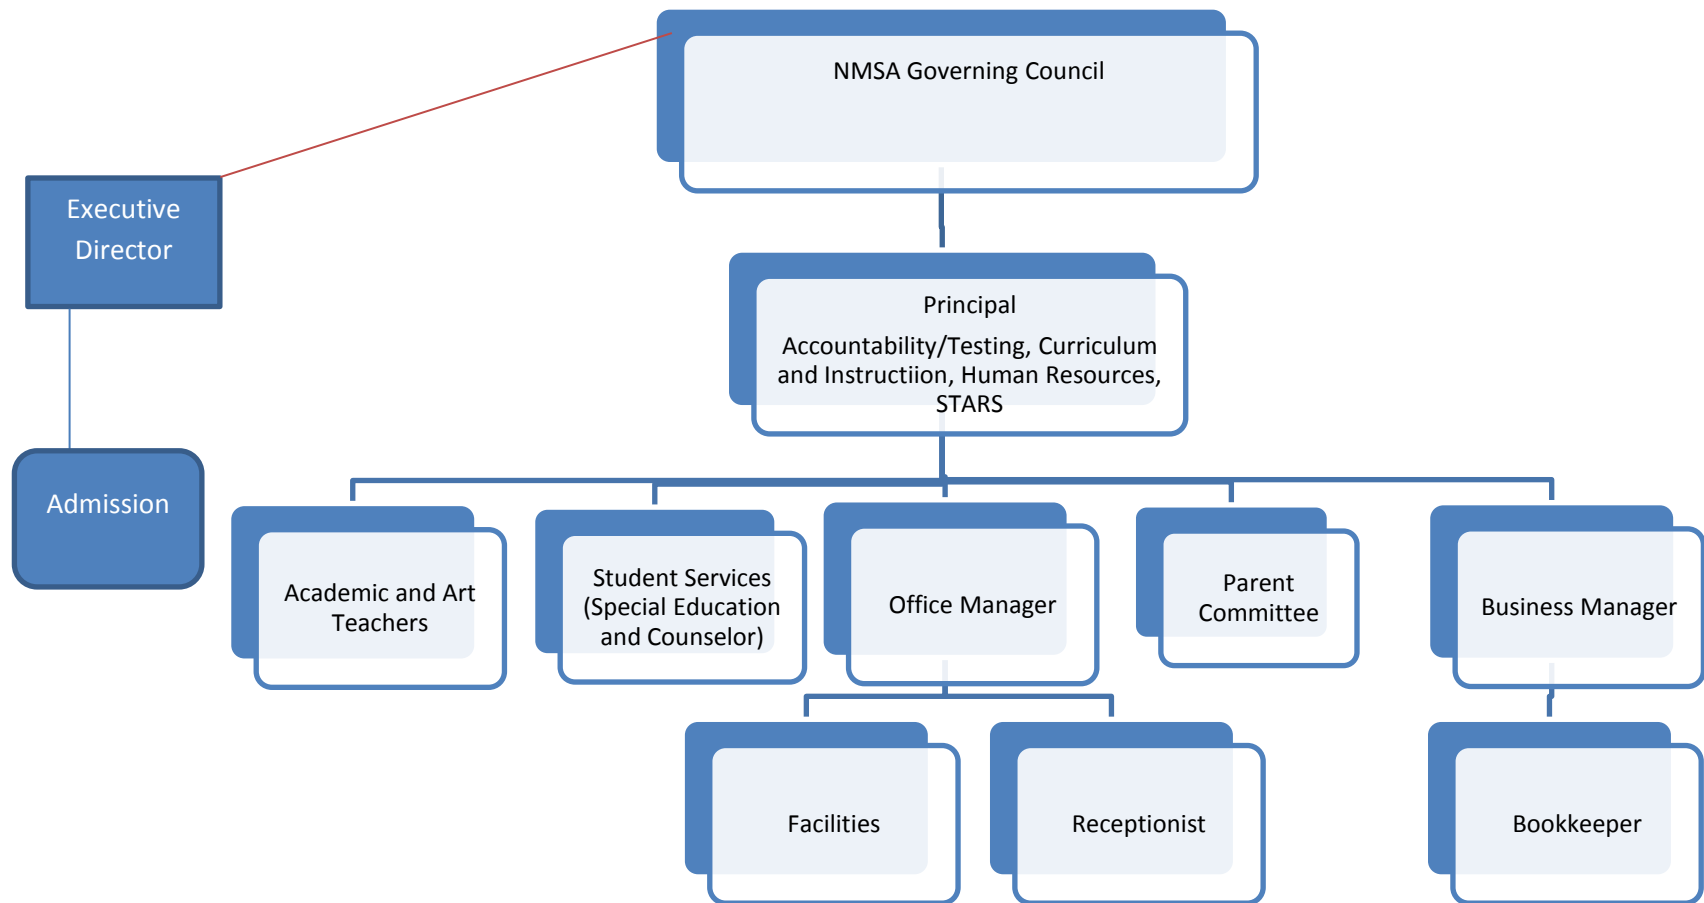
NMSA Governing Council

Executive Director

Principal

Accountability/Testing, Curriculum and Instructiion, Human Resources, STARS

Admission

Academic and Art Teachers

Student Services (Special Education and Counselor)

Office Manager

Parent Committee

Business Manager

Facilities

Receptionist

Bookkeeper